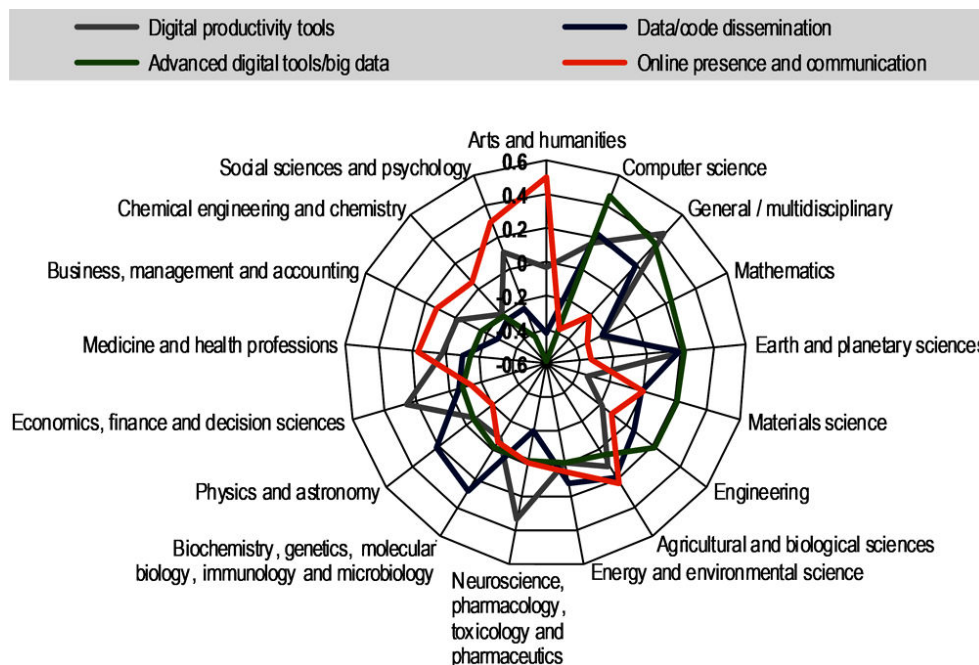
Digital productivity tools
Data/code dissemination
Advanced digital tools/big data
Online presence and communication

Arts and humanities
0.6
0.4
0.2
0
-0.2
-0.4
-0.6
Computer science
General / multidisciplinary
Mathematics
Earth and planetary sciences
Materials science
Engineering
Agricultural and biological sciences
Energy and environmental science
Neuroscience, pharmacology, toxicology and pharmaceutics
Biochemistry, genetics, molecular biology, immunology and microbiology
Physics and astronomy
Economics, finance and decision sciences
Medicine and health professions
Business, management and accounting
Chemical engineering and chemistry
Social sciences and psychology